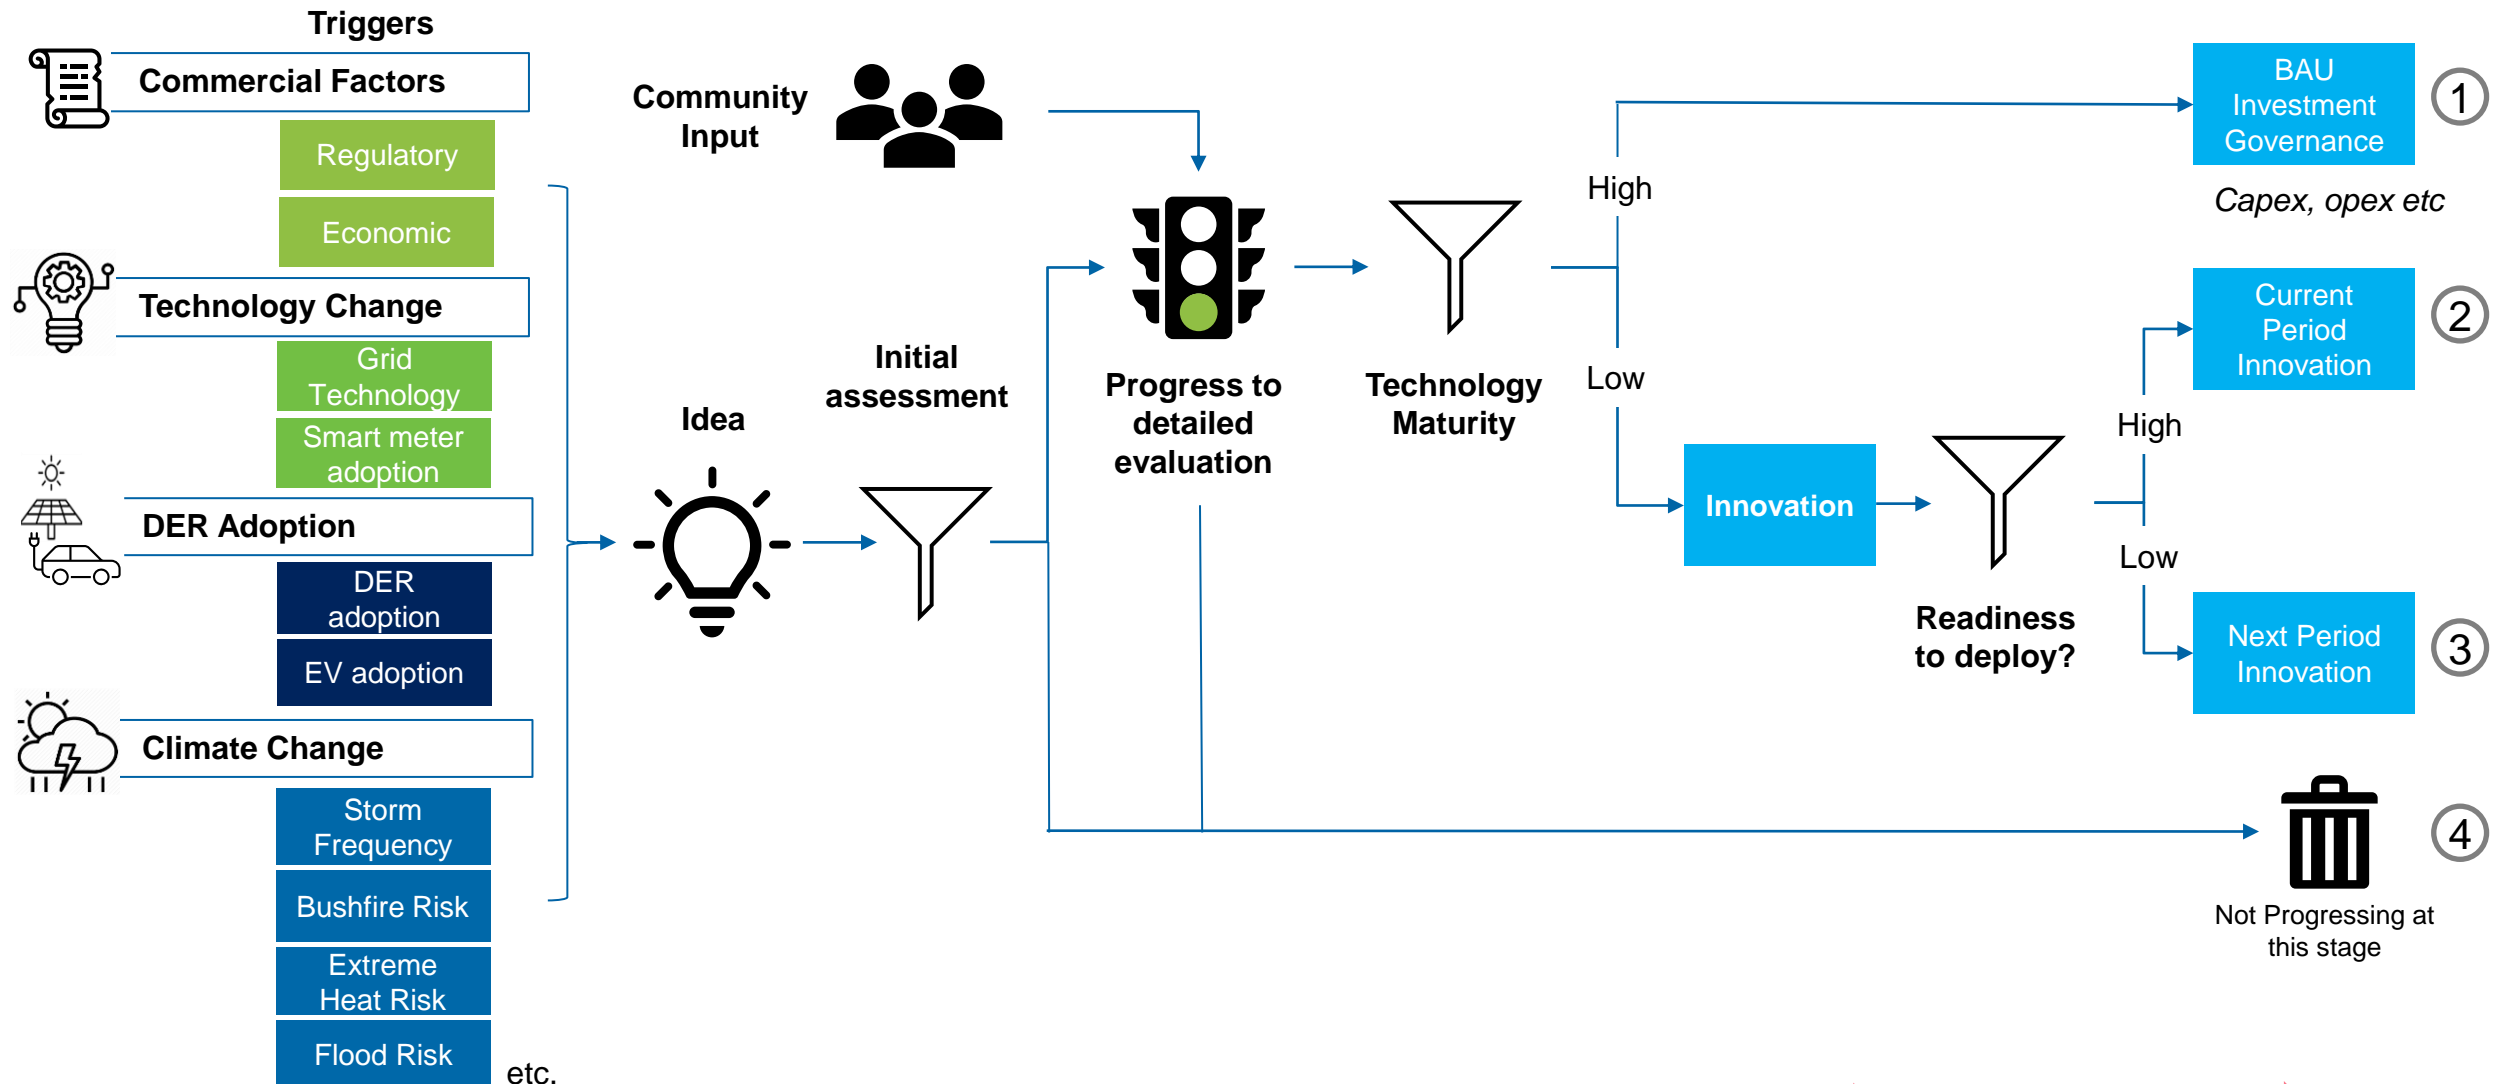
Triggers

Commercial Factors

Regulatory

Economic

Technology Change

Grid Technology

Smart meter adoption

DER Adoption

DER adoption

EV adoption

Climate Change

Storm Frequency

Bushfire Risk

Extreme Heat Risk

Flood Risk

etc.

Community Input

Idea

Initial assessment

Progress to detailed evaluation

Technology Maturity

High

Low

BAU Investment Governance

1

Capex, opex etc

Innovation

Readiness to deploy?

High

Low

Current Period Innovation

2

Next Period Innovation

3

4

Not Progressing at this stage